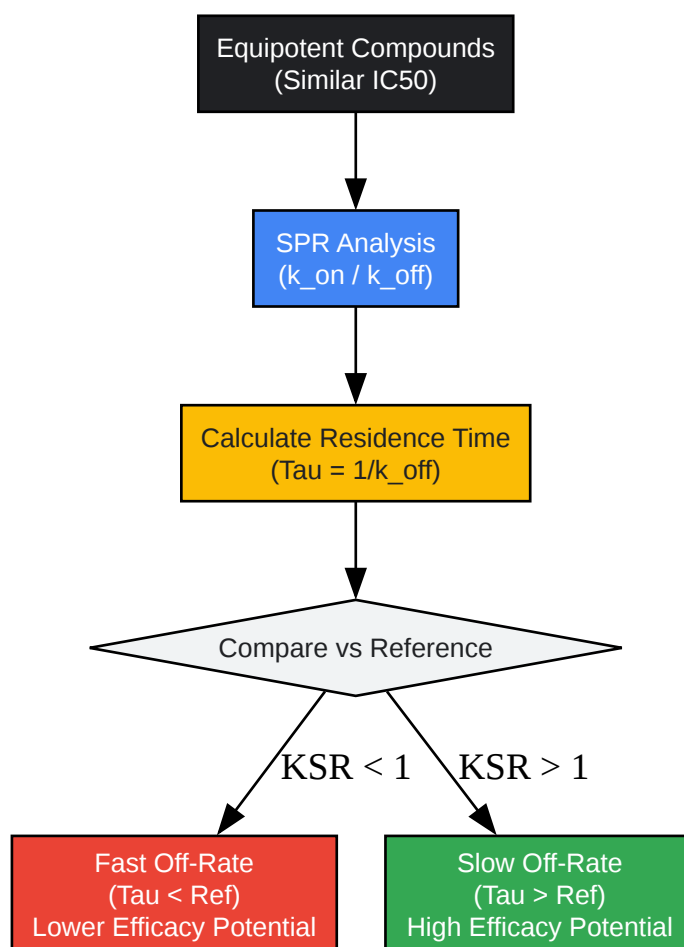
Equipotent Compounds
(Similar IC50)

SPR Analysis
(k_on / k_off)

Calculate Residence Time
(Tau = 1/k_off)

Compare vs Reference

KSR < 1

KSR > 1

Fast Off-Rate
(Tau < Ref)
Lower Efficacy Potential

Slow Off-Rate
(Tau > Ref)
High Efficacy Potential